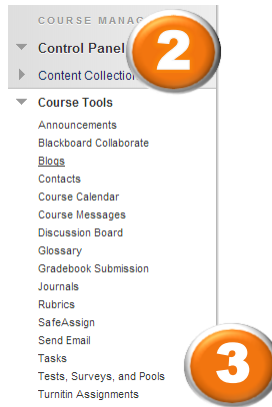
COURSE MANAG

Control Panel

Content Collection

2

Course Tools

Announcements

Blackboard Collaborate

Blogs

Contacts

Course Calendar

Course Messages

Discussion Board

Glossary

Gradebook Submission

Journals

Rubrics

SafeAssign

Send Email

Tasks

Tests, Surveys, and Pools

Turnitin Assignments

3